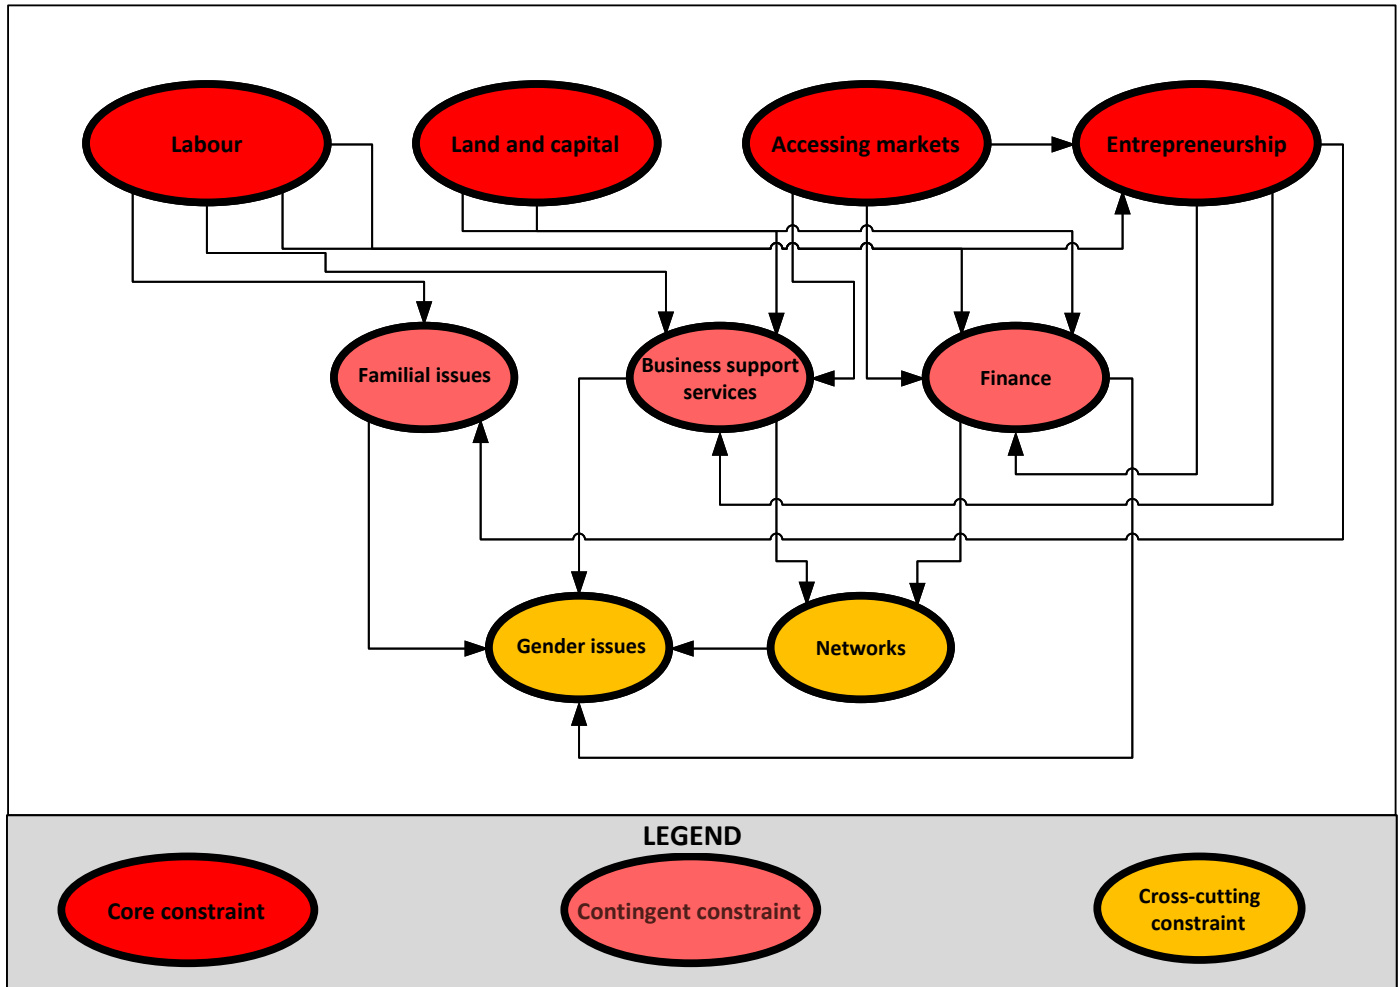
Labour

Land and capital

Accessing markets

Entrepreneurship

Familial issues

Business support services

Finance

Gender issues

Networks

LEGEND

Core constraint

Contingent constraint

Cross-cutting constraint